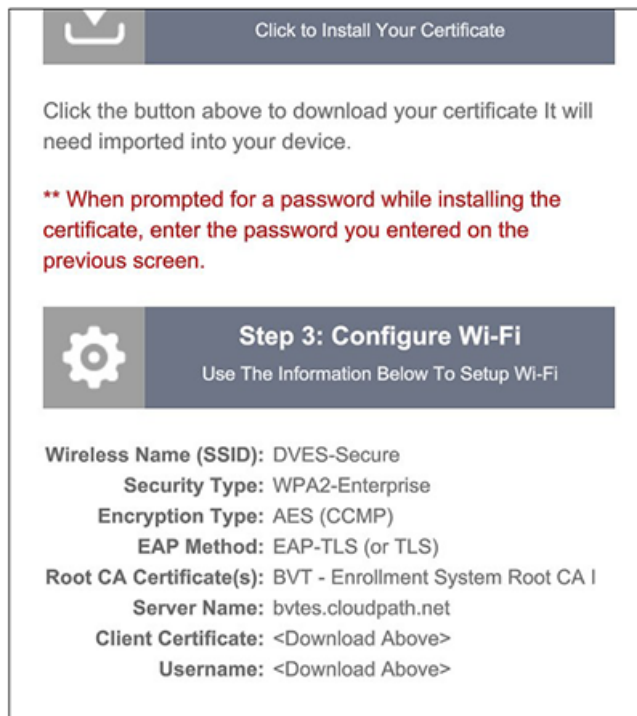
Click to Install Your Certificate

Click the button above to download your certificate It will need imported into your device.

** When prompted for a password while installing the certificate, enter the password you entered on the previous screen.

Step 3: Configure Wi-Fi
Use The Information Below To Setup Wi-Fi

| | |
|---|---|
| Wireless Name (SSID): | DVES-Secure |
| Security Type: | WPA2-Enterprise |
| Encryption Type: | AES (CCMP) |
| EAP Method: | EAP-TLS (or TLS) |
| Root CA Certificate(s): | BVT - Enrollment System Root CA I |
| Server Name: | bvtes.cloudpath.net |
| Client Certificate: | <Download Above> |
| Username: | <Download Above> |